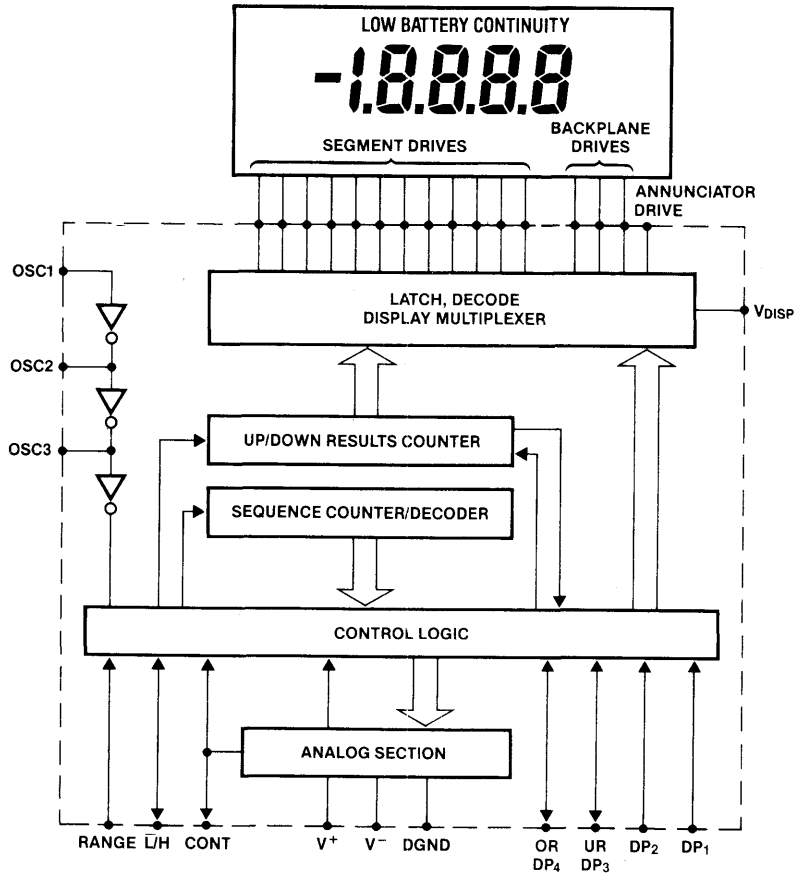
LOW BATTERY CONTINUITY

-1.8.8.8.8

SEGMENT DRIVES

BACKPLANE DRIVES

ANNUNCIATOR DRIVE

OSC1

OSC2

OSC3

LATCH, DECODE DISPLAY MULTIPLEXER

$V_{DISP}$

UP/DOWN RESULTS COUNTER

SEQUENCE COUNTER/DECODER

CONTROL LOGIC

ANALOG SECTION

RANGE $\overline{L}/H$ CONT $V^+$ $V^-$ DGND OR $DP_4$ UR $DP_3$ $DP_2$ $DP_1$